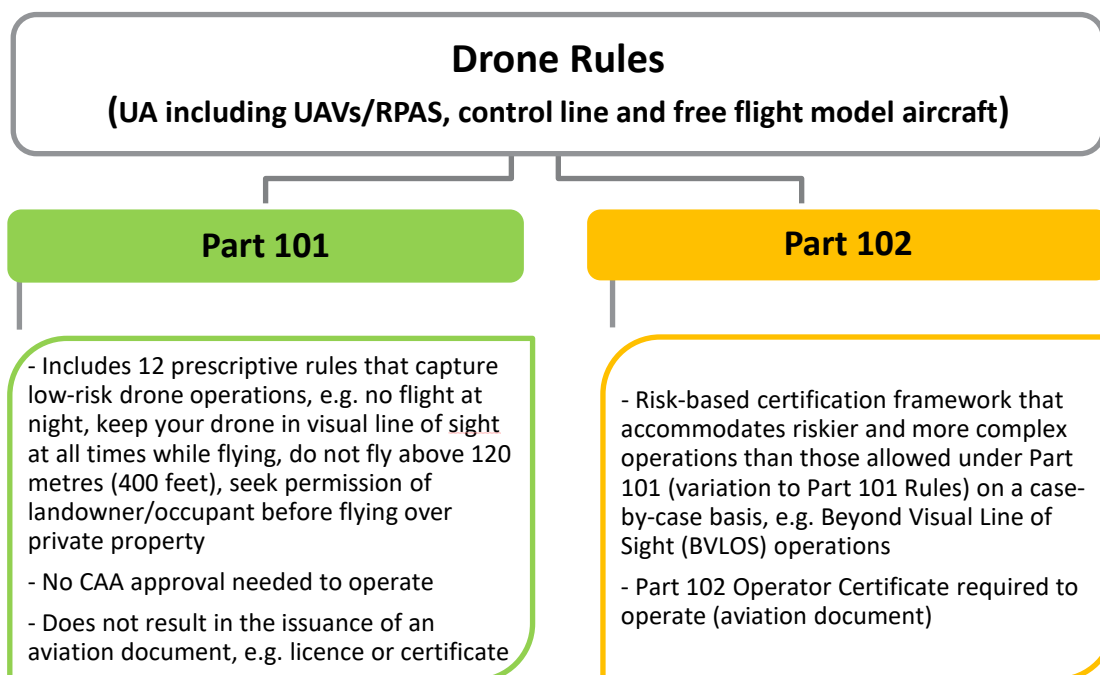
Drone Rules

(UA including UAVs/RPAS, control line and free flight model aircraft)

Part 101

- Includes 12 prescriptive rules that capture low-risk drone operations, e.g. no flight at night, keep your drone in visual line of sight at all times while flying, do not fly above 120 metres (400 feet), seek permission of landowner/occupant before flying over private property

- No CAA approval needed to operate

- Does not result in the issuance of an aviation document, e.g. licence or certificate

Part 102

- Risk-based certification framework that accommodates riskier and more complex operations than those allowed under Part 101 (variation to Part 101 Rules) on a case-by-case basis, e.g. Beyond Visual Line of Sight (BVLOS) operations

- Part 102 Operator Certificate required to operate (aviation document)